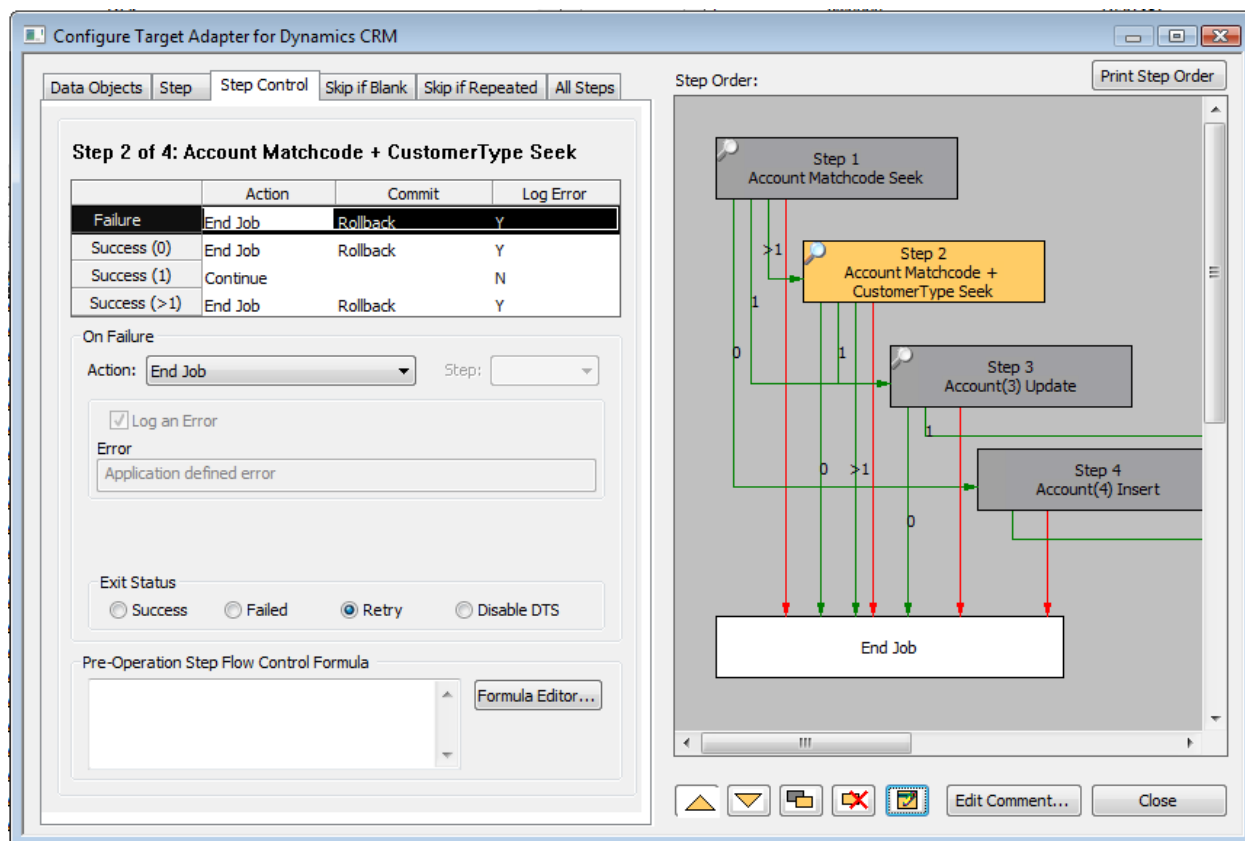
Configure Target Adapter for Dynamics CRM

Data Objects | Step | Step Control | Skip if Blank | Skip if Repeated | All Steps

Step 2 of 4: Account Matchcode + CustomerType Seek

| | Action | Commit | Log Error |
|---|---|---|---|
| Failure | End Job | Rollback | Y |
| Success (0) | End Job | Rollback | Y |
| Success (1) | Continue | | N |
| Success (>1) | End Job | Rollback | Y |

On Failure

Action: End Job

Step:

Log an Error

Error

Application defined error

Exit Status

Success Failed Retry Disable DTS

Pre-Operation Step Flow Control Formula

Formula Editor...

Step Order:

Print Step Order

Step 1
Account Matchcode Seek

>1

Step 2
Account Matchcode +
CustomerType Seek

1

0

1

Step 3
Account(3) Update

1

0 >1

Step 4
Account(4) Insert

0

End Job

Edit Comment...

Close